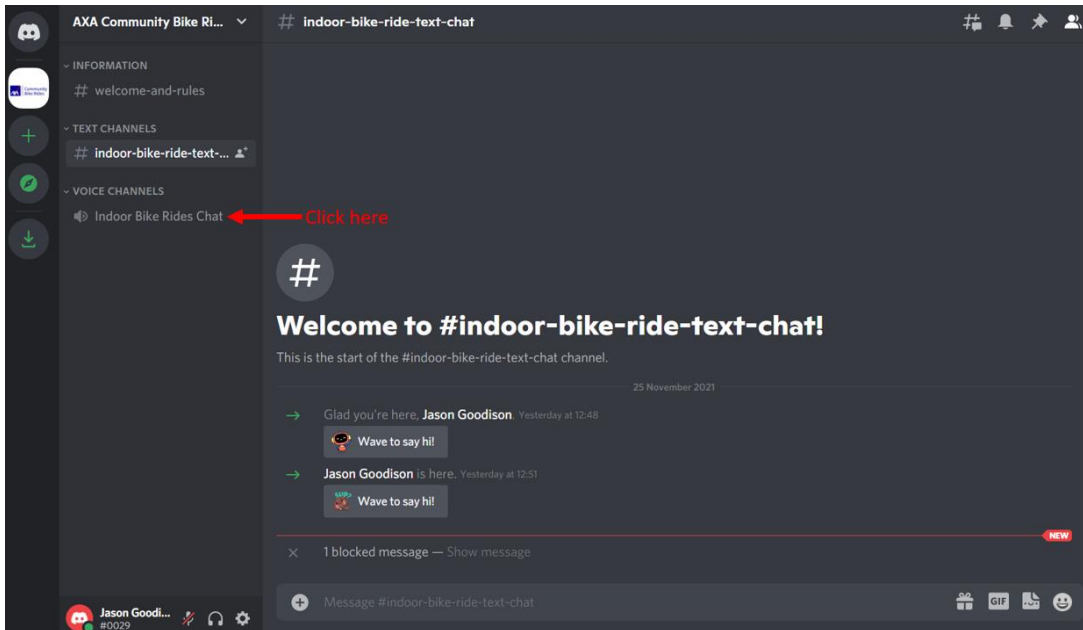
AXA Community Bike Ri...

INFORMATION

# welcome-and-rules

TEXT CHANNELS

# indoor-bike-ride-text-...

VOICE CHANNELS

Indoor Bike Rides Chat

Click here

# indoor-bike-ride-text-chat

#

Welcome to #indoor-bike-ride-text-chat!

This is the start of the #indoor-bike-ride-text-chat channel.

25 November 2021

Glad you're here, Jason Goodison. Yesterday at 12:48

Wave to say hi!

Jason Goodison is here. Yesterday at 12:51

Wave to say hi!

NEW

1 blocked message — Show message

Message #indoor-bike-ride-text-chat

GIF

Jason Goodi...
#0029